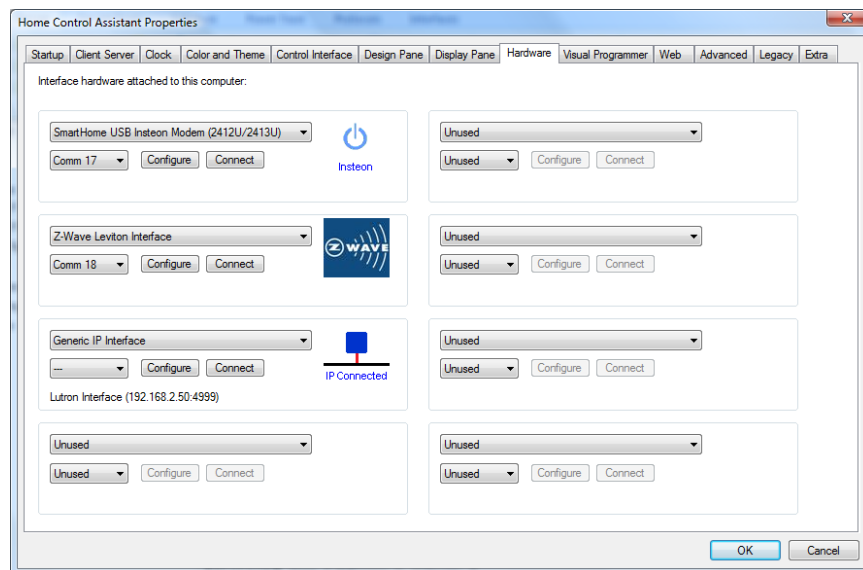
Home Control Assistant Properties

Startup | Client Server | Clock | Color and Theme | Control Interface | Design Pane | Display Pane | Hardware | Visual Programmer | Web | Advanced | Legacy | Extra

Interface hardware attached to this computer:

SmartHome USB Insteon Modem (2412U/2413U)
Comm 17 Configure Connect
Insteon

Unused
Unused Configure Connect

Z-Wave Leviton Interface
Comm 18 Configure Connect
Z WAVE

Unused
Unused Configure Connect

Generic IP Interface
--- Configure Connect
IP Connected
Lutron Interface (192.168.2.50:4999)

Unused
Unused Configure Connect

Unused
Unused Configure Connect

Unused
Unused Configure Connect

OK Cancel